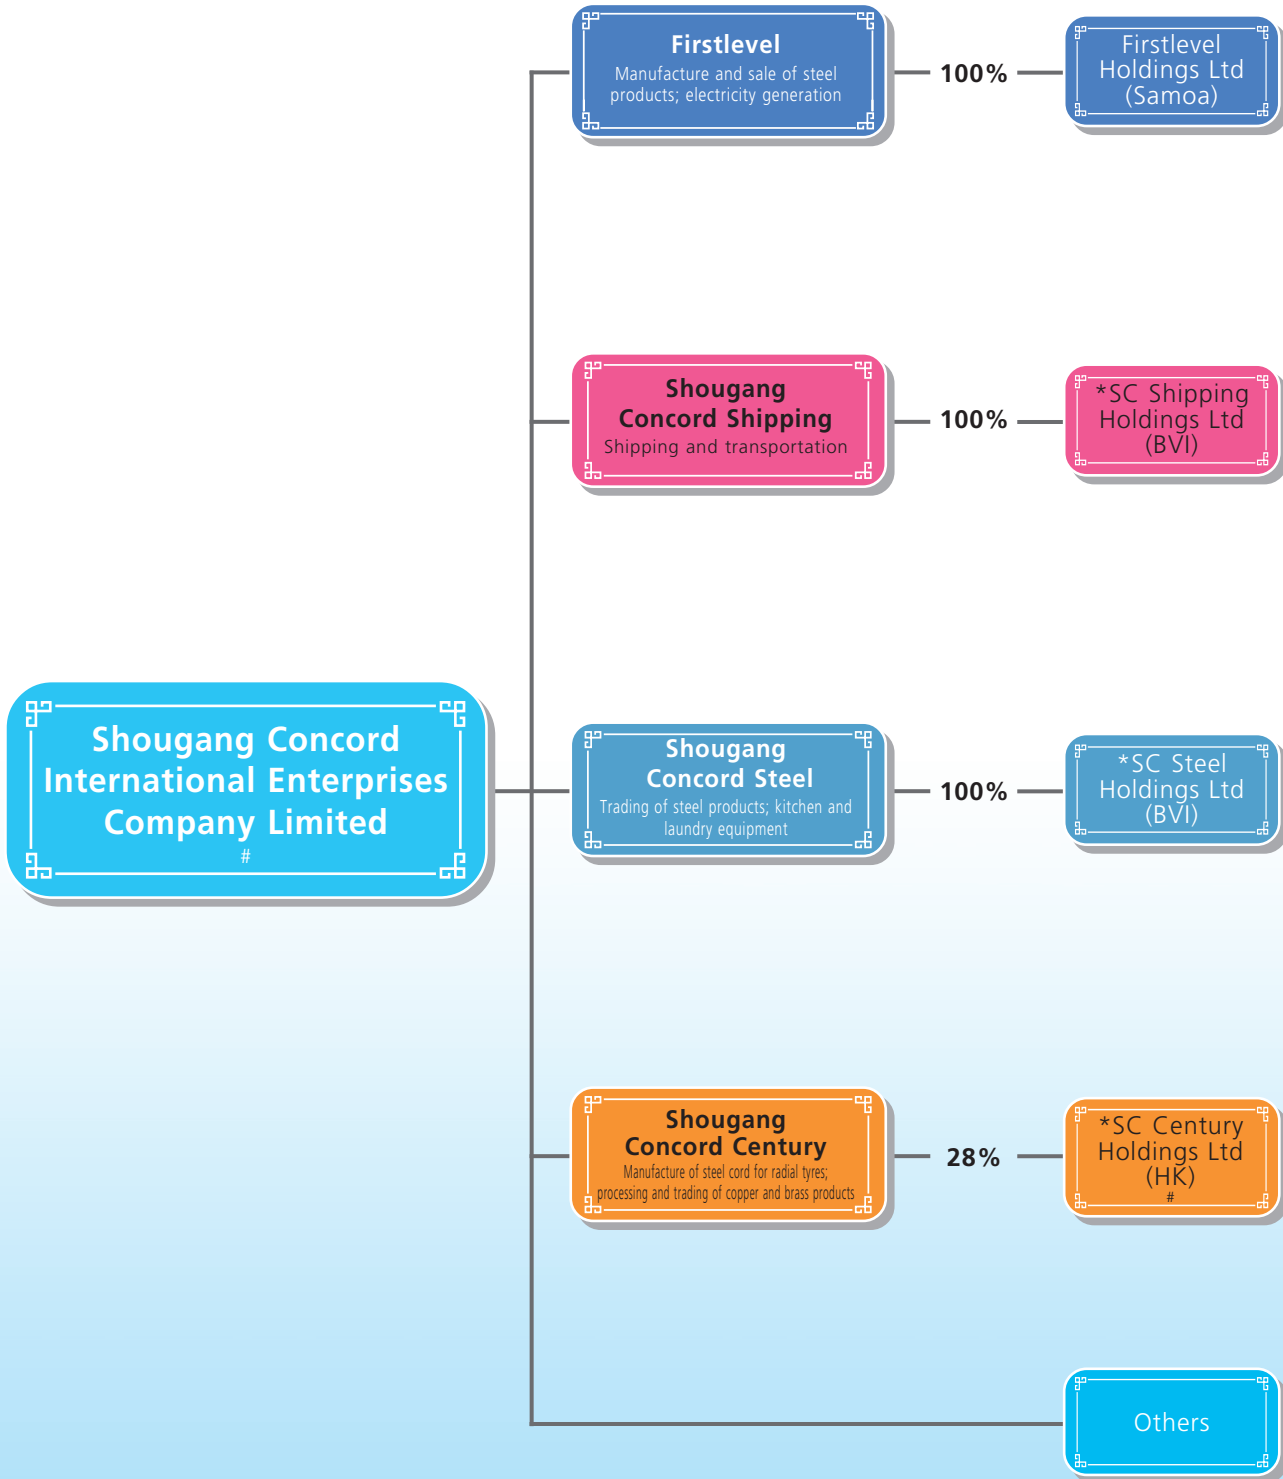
Shougang Concord International Enterprises Company Limited
#

Firstlevel
Manufacture and sale of steel products; electricity generation

100%

Firstlevel Holdings Ltd (Samoa)

Shougang Concord Shipping
Shipping and transportation

100%

*SC Shipping Holdings Ltd (BVI)

Shougang Concord Steel
Trading of steel products; kitchen and laundry equipment

100%

*SC Steel Holdings Ltd (BVI)

Shougang Concord Century
Manufacture of steel cord for radial tyres; processing and trading of copper and brass products

28%

*SC Century Holdings Ltd (HK)
#

Others